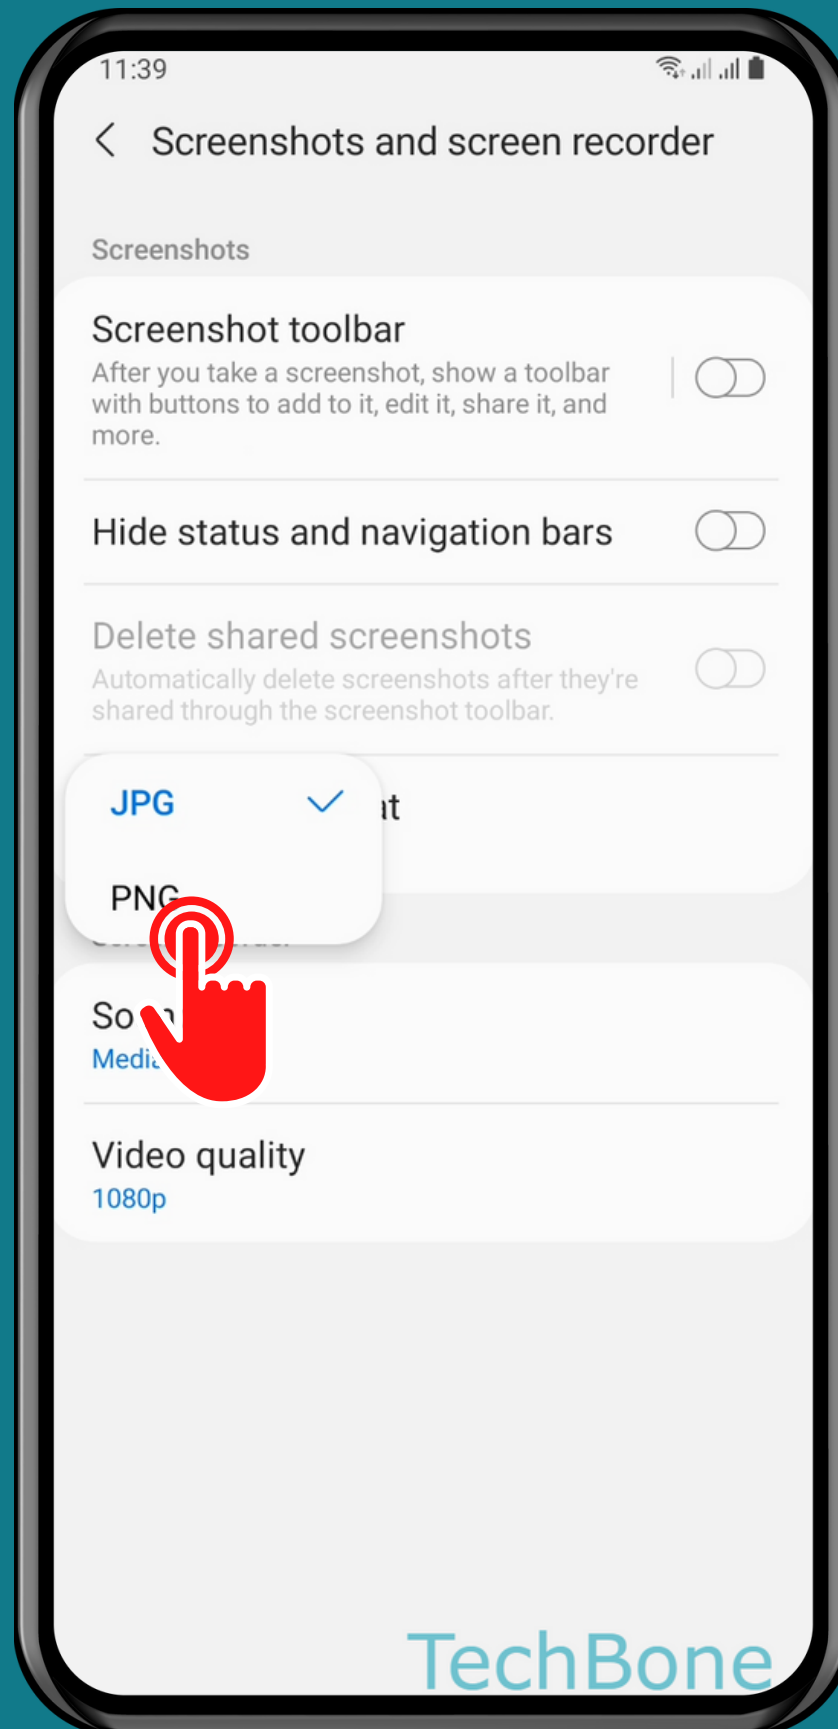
11:39

Screenshots and screen recorder

Screenshots

Screenshot toolbar
After you take a screenshot, show a toolbar with buttons to add to it, edit it, share it, and more.

Hide status and navigation bars

Delete shared screenshots
Automatically delete screenshots after they're shared through the screenshot toolbar.

JPG

PNG

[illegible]t

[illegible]

So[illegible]
Medi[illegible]

Video quality
1080p

TechBone